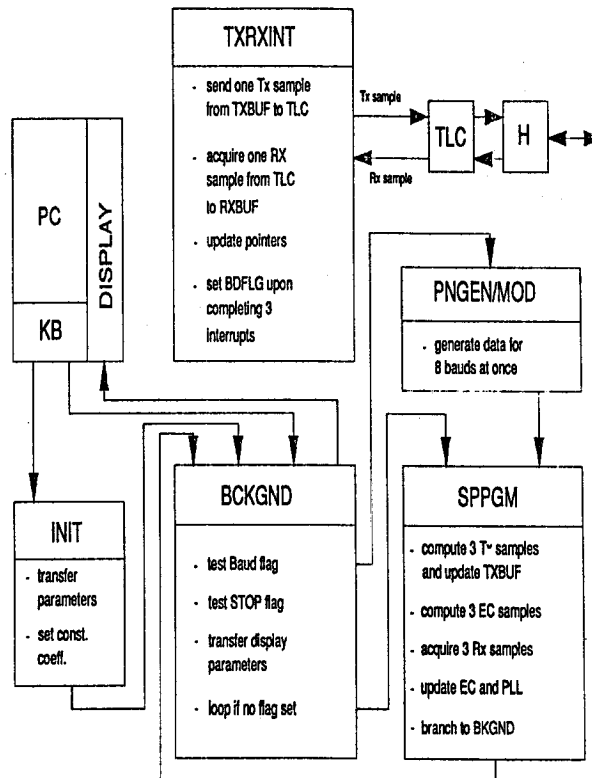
TXRXINT

- send one Tx sample from TXBUF to TLC
- acquire one RX sample from TLC to RXBUF
- update pointers
- set BDFLG upon completing 3 interrupts

Tx sample

Rx sample

TLC

H

PC

KB

DISPLAY

PNGEN/MOD

- generate data for 8 bauds at once

INIT

- transfer parameters
- set const. coeff.

BCKGND

- test Baud flag
- test STOP flag
- transfer display parameters
- loop if no flag set

SPPGM

- compute 3 Tx samples and update TXBUF
- compute 3 EC samples
- acquire 3 Rx samples
- update EC and PLL
- branch to BKGND